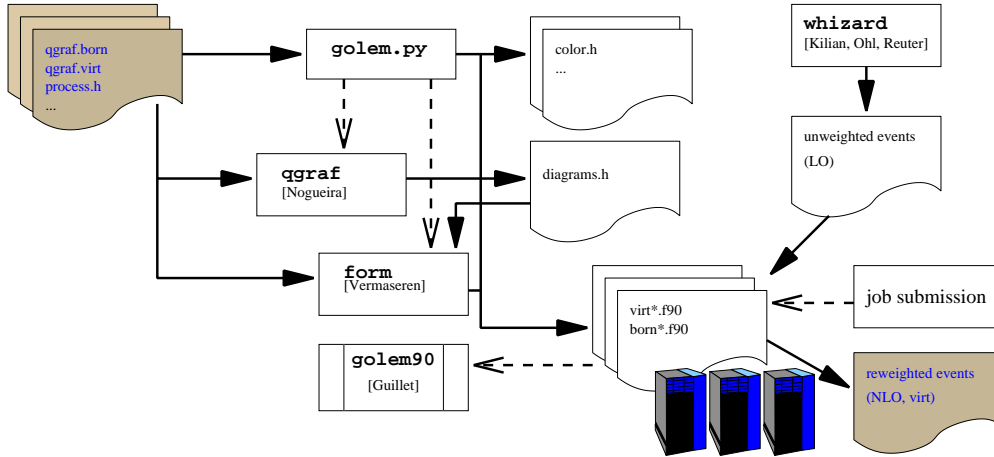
qgraf.born
qgraf.virt
process.h
...

golem.py

color.h
...

whizard
[Kilian, Ohl, Reuter]

unweighted events
(LO)

qgraf
[Nogueira]

diagrams.h

form
[Vermaseren]

job submission

virt*.f90
born*.f90

golem90
[Guillet]

reweighted events
(NLO, virt)